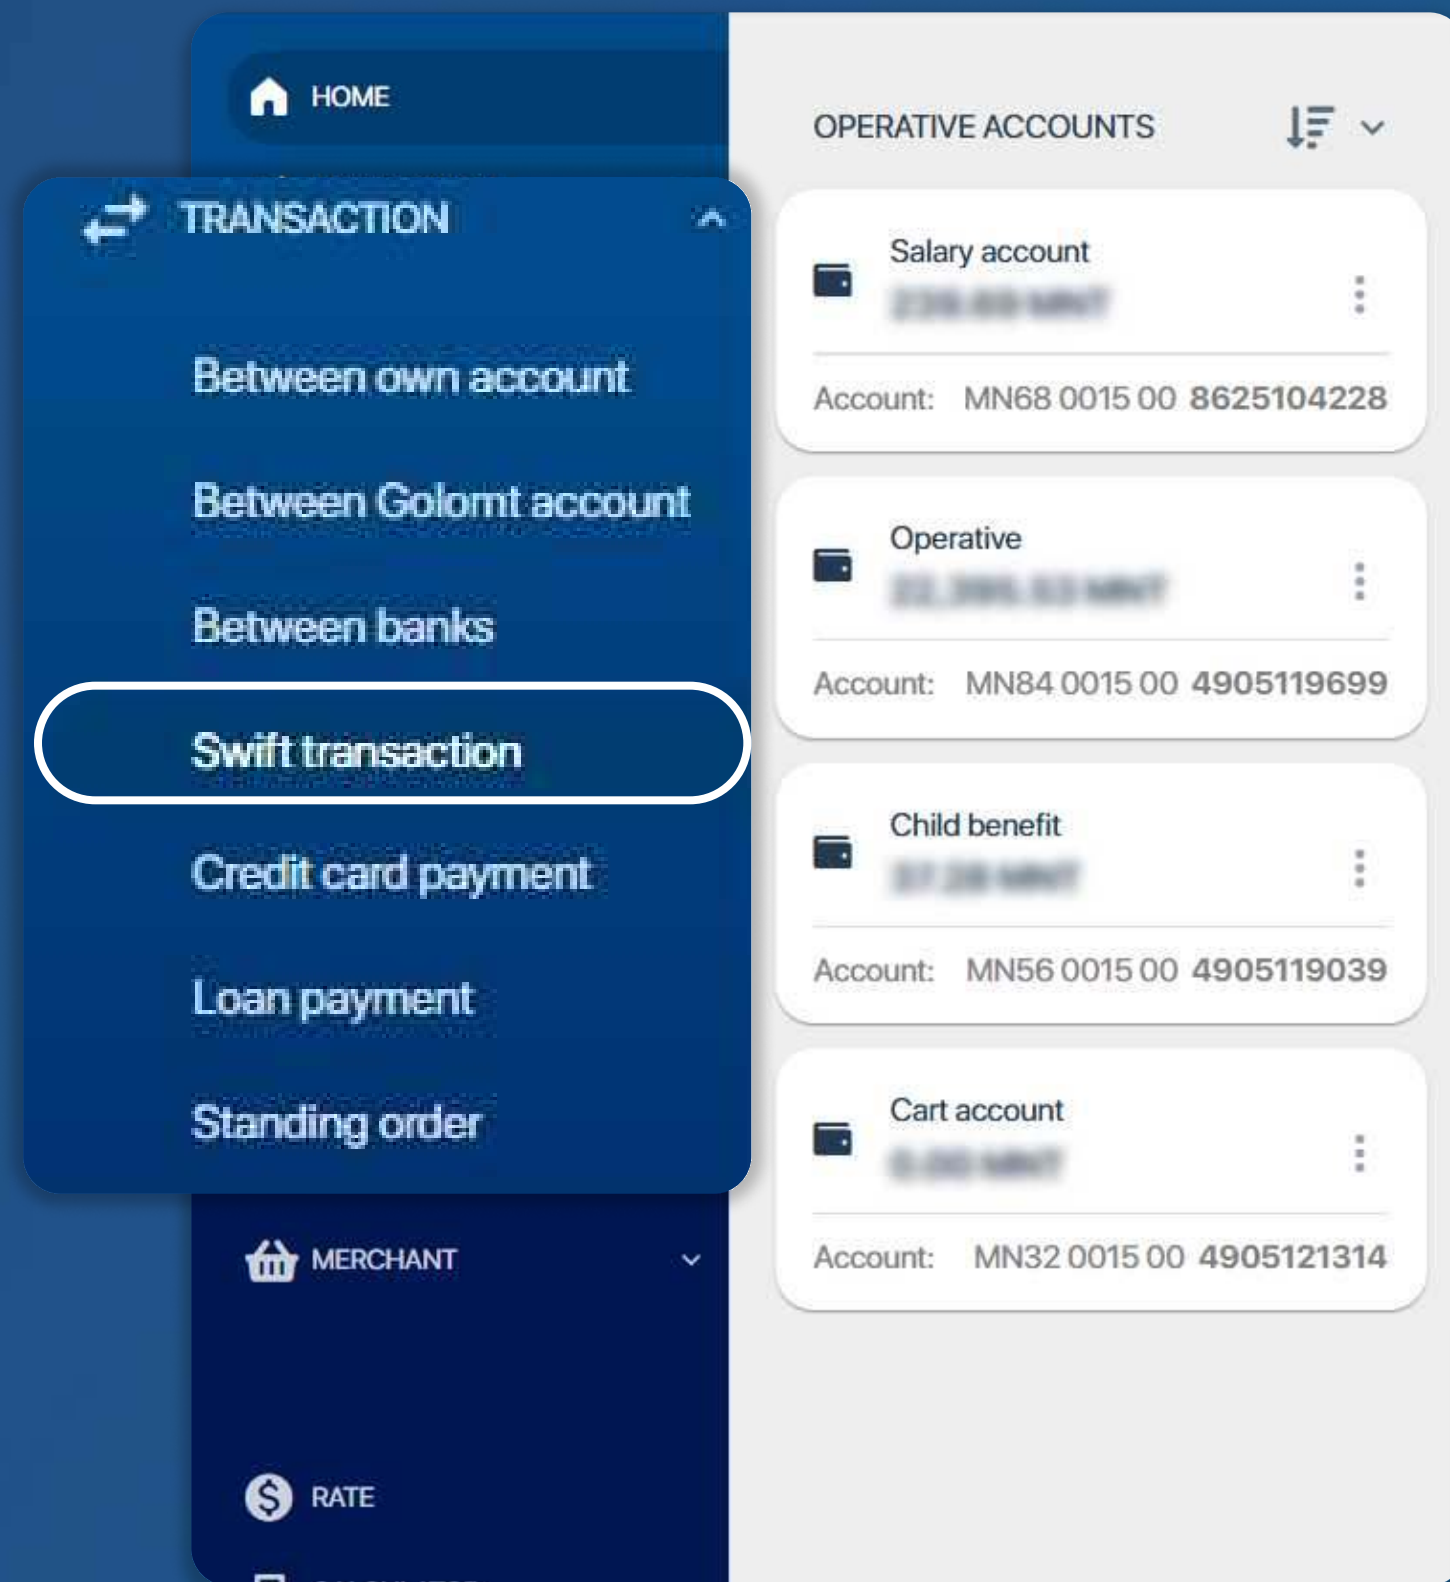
HOME

TRANSACTION

Between own account

Between Golomt account

Between banks

Swift transaction

Credit card payment

Loan payment

Standing order

MERCHANT

RATE

OPERATIVE ACCOUNTS

Salary account
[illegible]
Account: MN68 0015 00 8625104228

Operative
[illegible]
Account: MN84 0015 00 4905119699

Child benefit
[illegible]
Account: MN56 0015 00 4905119039

Cart account
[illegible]
Account: MN32 0015 00 4905121314